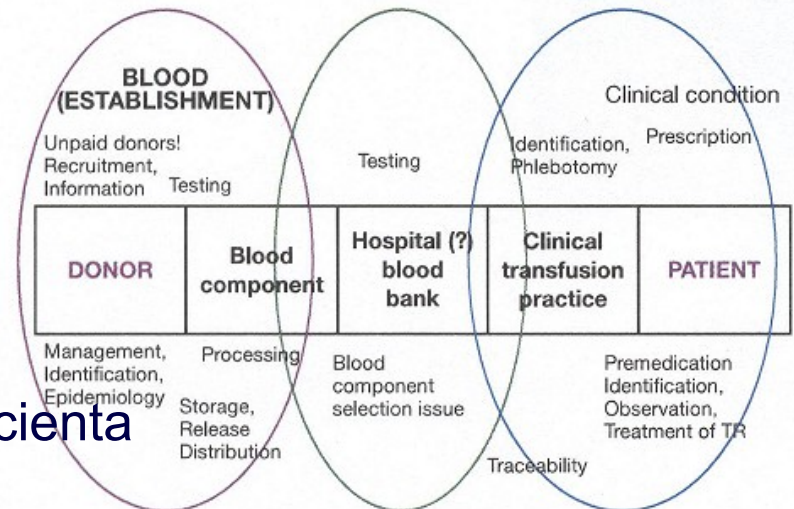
BLOOD (ESTABLISHMENT)

Clinical condition

Unpaid donors! Recruitment, Information

Testing

Testing

Identification, Phlebotomy

Prescription

| DONOR | Blood component | Hospital (?) blood bank | Clinical transfusion practice | PATIENT |
|---|---|---|---|---|

Management, Identification, Epidemiology

Processing

Storage, Release Distribution

Blood component selection issue

Premedication Identification, Observation, Treatment of TR

Traceability

cienta